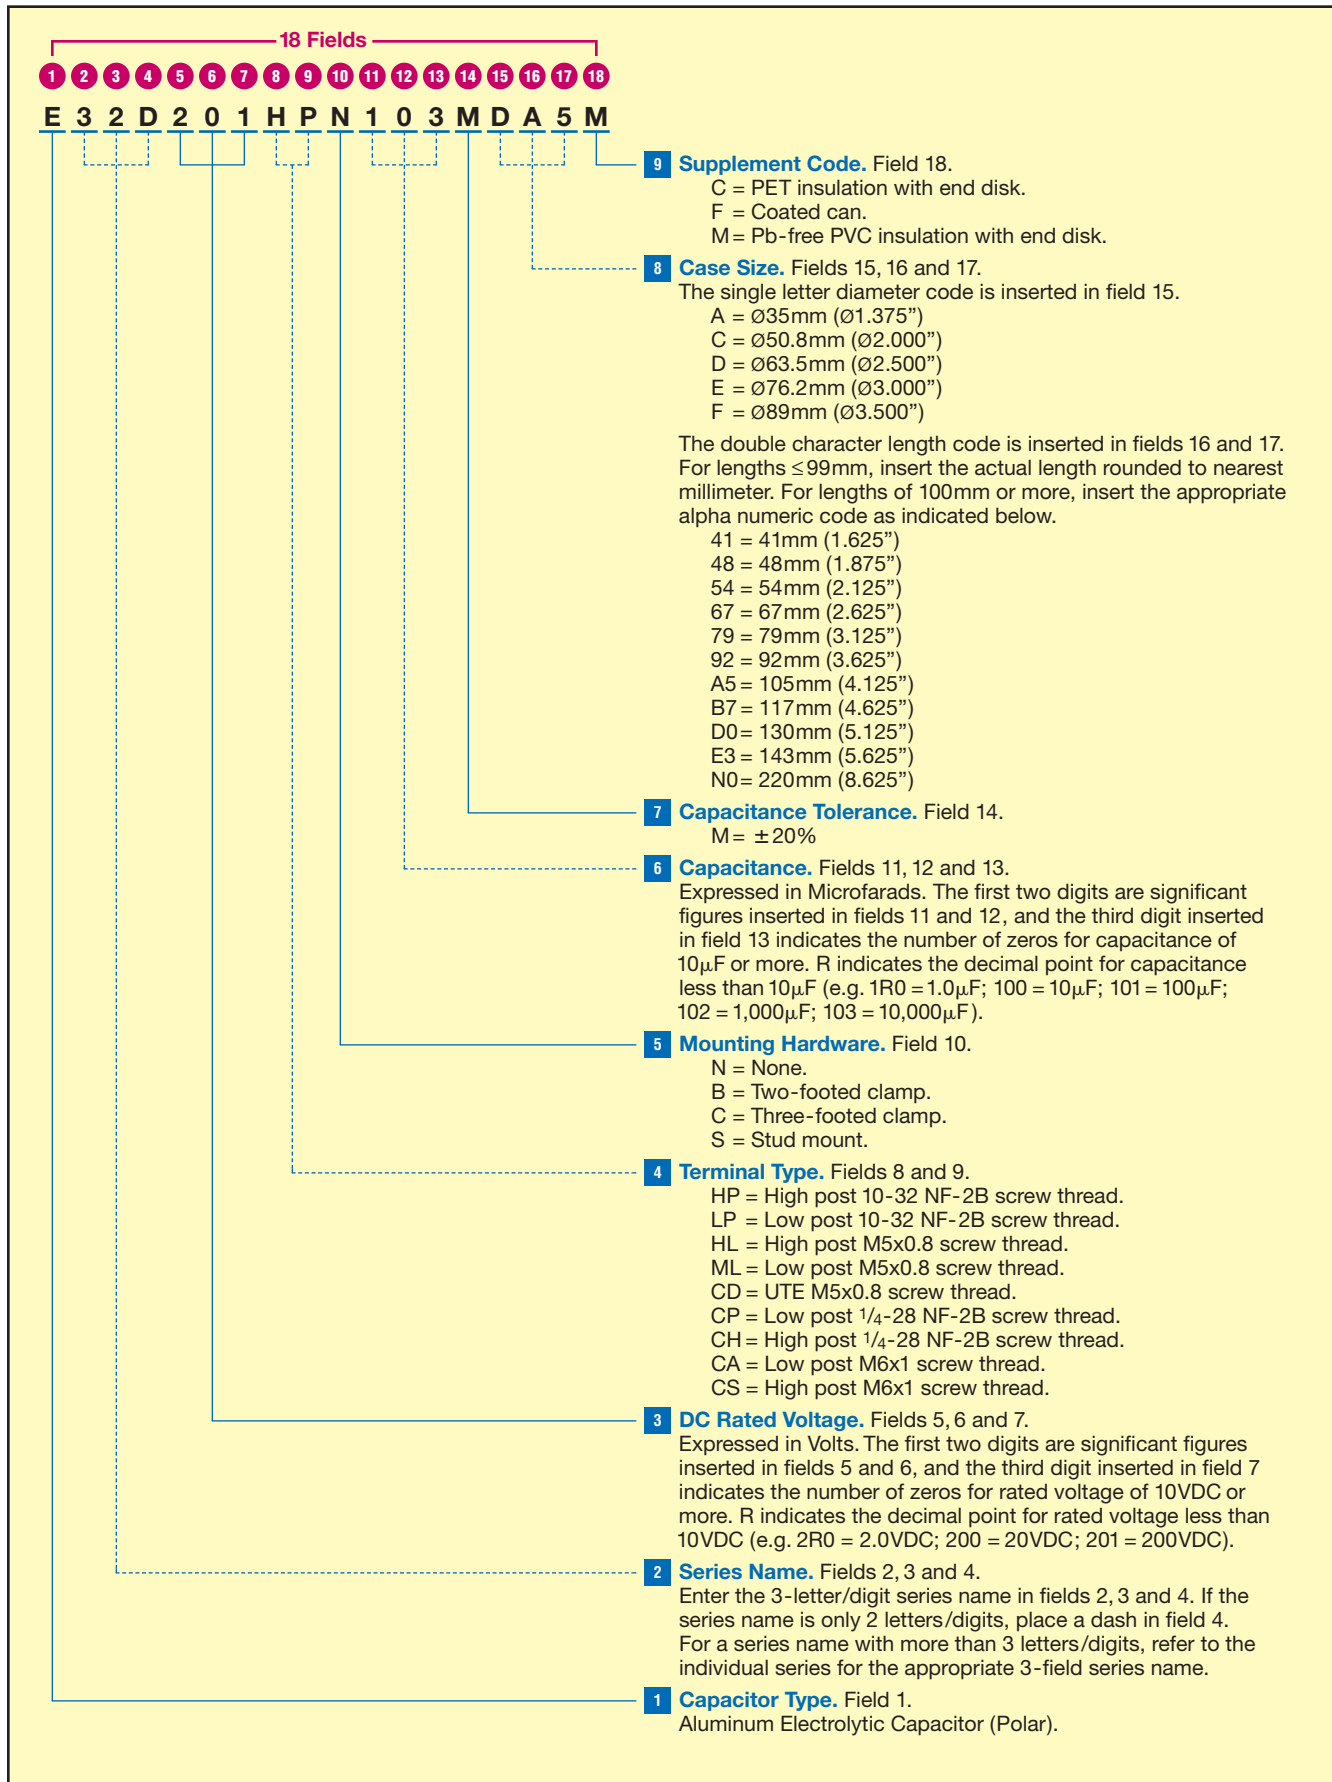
18 Fields

1 2 3 4 5 6 7 8 9 10 11 12 13 14 15 16 17 18

E 3 2 D 2 0 1 H P N 1 0 3 M D A 5 M

9 Supplement Code. Field 18.
C = PET insulation with end disk.
F = Coated can.
M = Pb-free PVC insulation with end disk.

8 Case Size. Fields 15, 16 and 17.
The single letter diameter code is inserted in field 15.
A = Ø35mm (Ø1.375”)
C = Ø50.8mm (Ø2.000”)
D = Ø63.5mm (Ø2.500”)
E = Ø76.2mm (Ø3.000”)
F = Ø89mm (Ø3.500”)

The double character length code is inserted in fields 16 and 17. For lengths ≤99mm, insert the actual length rounded to nearest millimeter. For lengths of 100mm or more, insert the appropriate alpha numeric code as indicated below.
41 = 41mm (1.625”)
48 = 48mm (1.875”)
54 = 54mm (2.125”)
67 = 67mm (2.625”)
79 = 79mm (3.125”)
92 = 92mm (3.625”)
A5 = 105mm (4.125”)
B7 = 117mm (4.625”)
D0 = 130mm (5.125”)
E3 = 143mm (5.625”)
N0 = 220mm (8.625”)

7 Capacitance Tolerance. Field 14.
M = ±20%

6 Capacitance. Fields 11, 12 and 13.
Expressed in Microfarads. The first two digits are significant figures inserted in fields 11 and 12, and the third digit inserted in field 13 indicates the number of zeros for capacitance of 10µF or more. R indicates the decimal point for capacitance less than 10µF (e.g. 1R0 = 1.0µF; 100 = 10µF; 101 = 100µF; 102 = 1,000µF; 103 = 10,000µF).

5 Mounting Hardware. Field 10.
N = None.
B = Two-footed clamp.
C = Three-footed clamp.
S = Stud mount.

4 Terminal Type. Fields 8 and 9.
HP = High post 10-32 NF-2B screw thread.
LP = Low post 10-32 NF-2B screw thread.
HL = High post M5x0.8 screw thread.
ML = Low post M5x0.8 screw thread.
CD = UTE M5x0.8 screw thread.
CP = Low post $^1/_4$-28 NF-2B screw thread.
CH = High post $^1/_4$-28 NF-2B screw thread.
CA = Low post M6x1 screw thread.
CS = High post M6x1 screw thread.

3 DC Rated Voltage. Fields 5, 6 and 7.
Expressed in Volts. The first two digits are significant figures inserted in fields 5 and 6, and the third digit inserted in field 7 indicates the number of zeros for rated voltage of 10VDC or more. R indicates the decimal point for rated voltage less than 10VDC (e.g. 2R0 = 2.0VDC; 200 = 20VDC; 201 = 200VDC).

2 Series Name. Fields 2, 3 and 4.
Enter the 3-letter/digit series name in fields 2, 3 and 4. If the series name is only 2 letters/digits, place a dash in field 4. For a series name with more than 3 letters/digits, refer to the individual series for the appropriate 3-field series name.

1 Capacitor Type. Field 1.
Aluminum Electrolytic Capacitor (Polar).